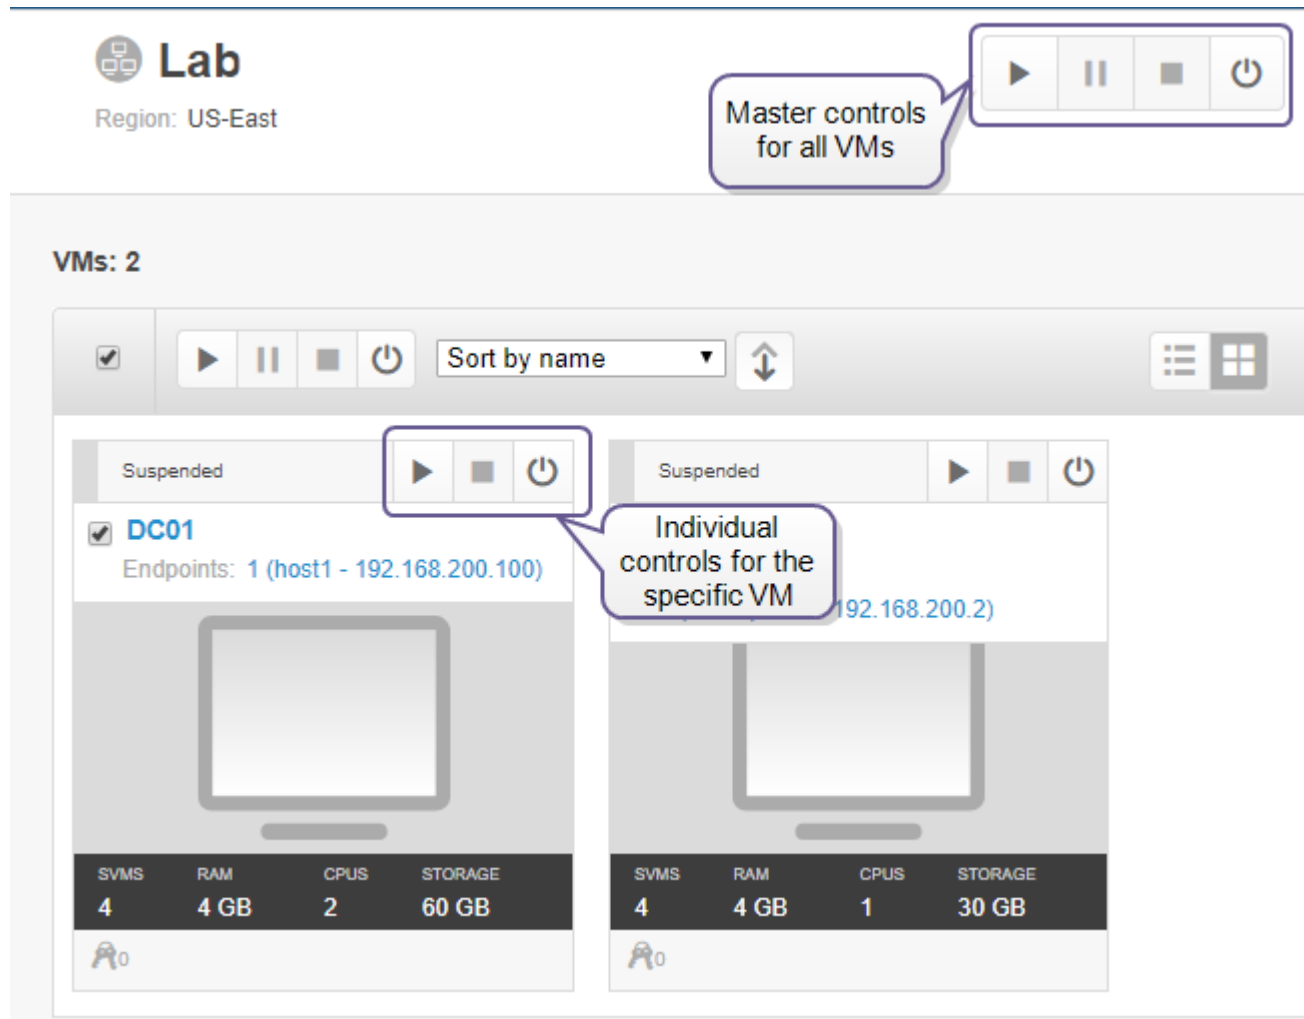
Lab

Region: US-East

Master controls for all VMs

VMs: 2

Sort by name

Suspended

DC01

Endpoints: 1 (host1 - 192.168.200.100)

Suspended

Individual controls for the specific VM

192.168.200.2)

| SVMS | RAM | CPUS | STORAGE |
|---|---|---|---|
| 4 | 4 GB | 2 | 60 GB |

0

| SVMS | RAM | CPUS | STORAGE |
|---|---|---|---|
| 4 | 4 GB | 1 | 30 GB |

0